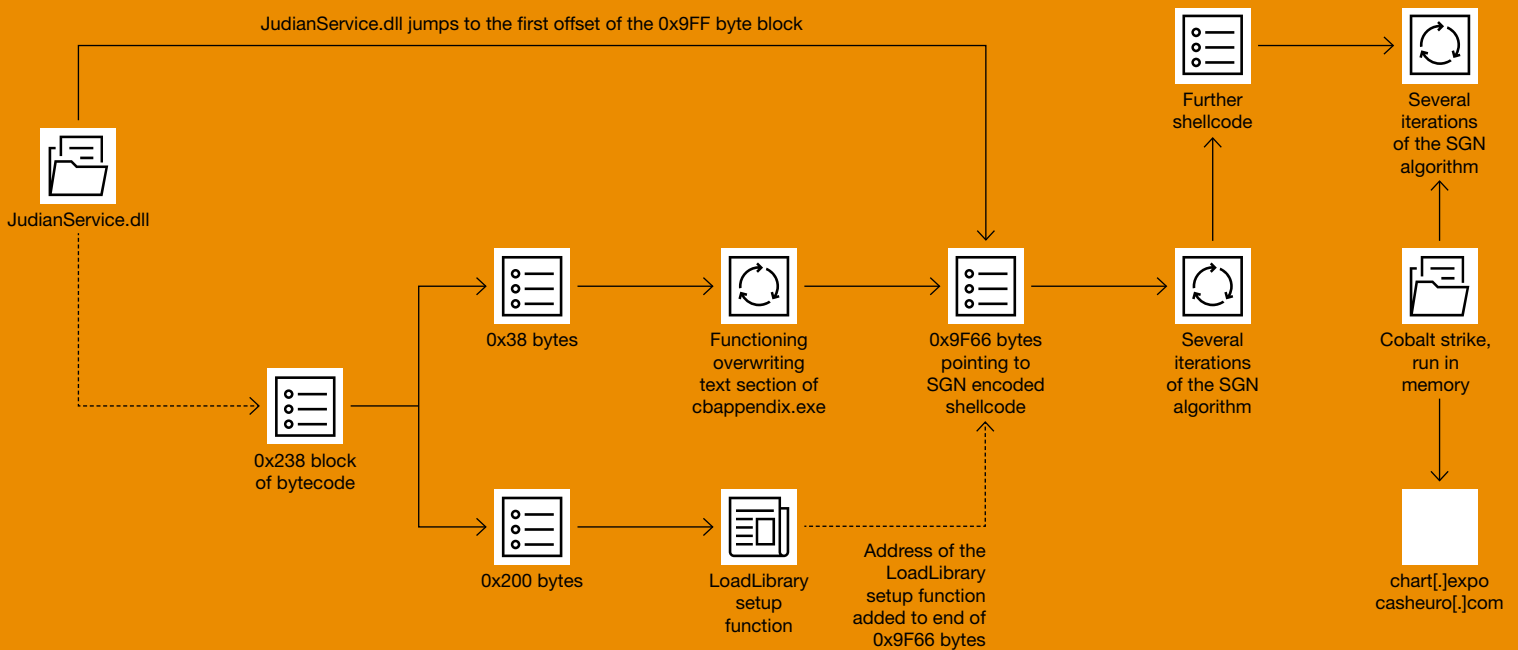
JudianService.dll jumps to the first offset of the 0x9FF byte block

JudianService.dll

0x238 block of bytecode

0x38 bytes

Functioning overwriting text section of cbappendix.exe

0x9F66 bytes pointing to SGN encoded shellcode

Several iterations of the SGN algorithm

Further shellcode

Several iterations of the SGN algorithm

Cobalt strike, run in memory

chart[.]expo casheuro[.]com

0x200 bytes

LoadLibrary setup function

Address of the LoadLibrary setup function added to end of 0x9F66 bytes